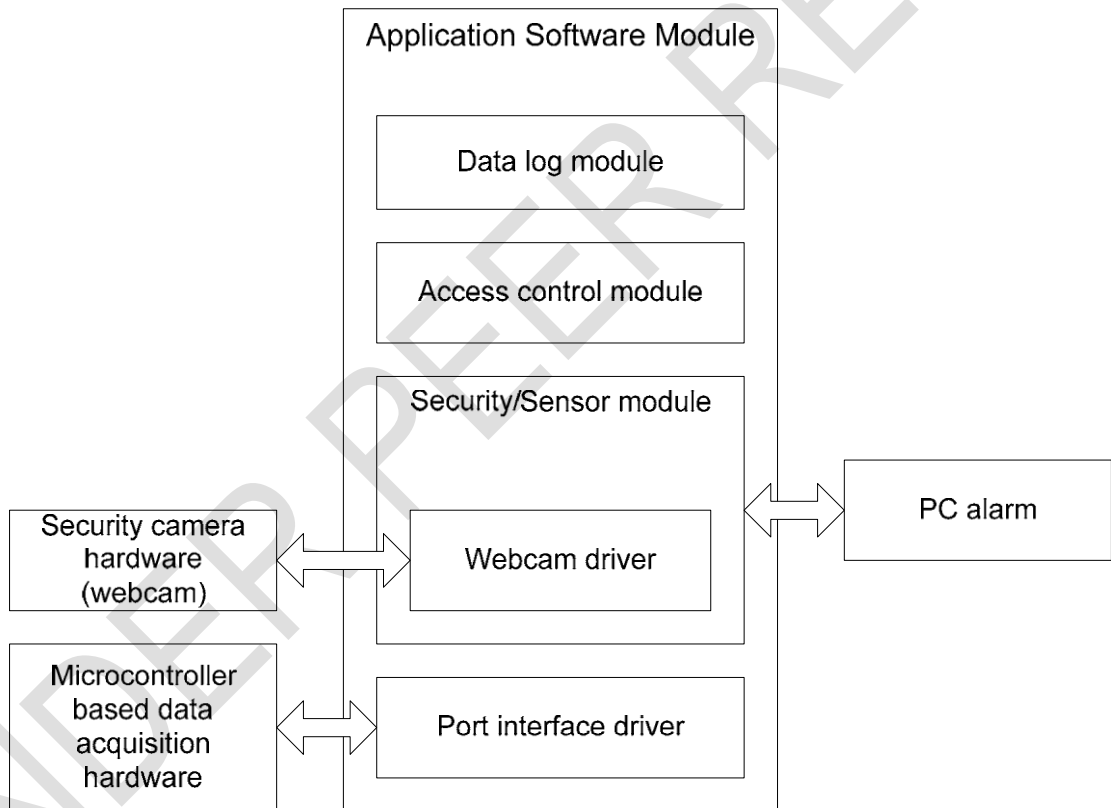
Application Software Module

Data log module

Access control module

Security/Sensor module

Security camera hardware (webcam)

Webcam driver

PC alarm

Microcontroller based data acquisition hardware

Port interface driver

UNDER PEER REVIEW